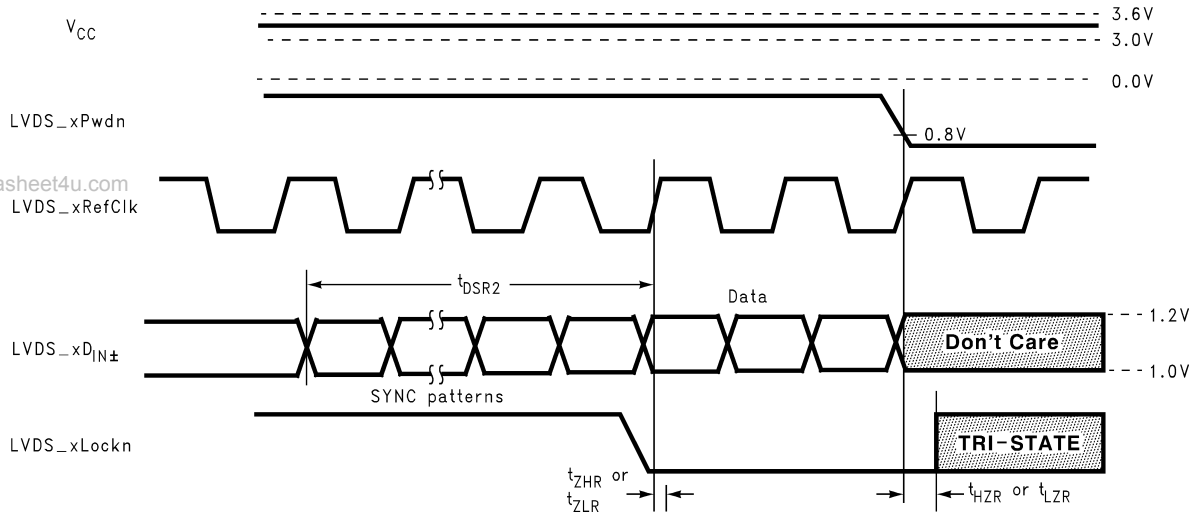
$V_{CC}$

3.6V

3.0V

0.0V

LVDS_xPwdn

0.8V

asheet4u.com

LVDS_xRefClk

$t_{DSR2}$

Data

$LVDS\_xD_{IN\pm}$

1.2V

Don't Care

1.0V

SYNC patterns

LVDS_xLockn

TRI-STATE

$t_{ZHR}$ or $t_{ZLR}$

$t_{HZR}$ or $t_{LZR}$